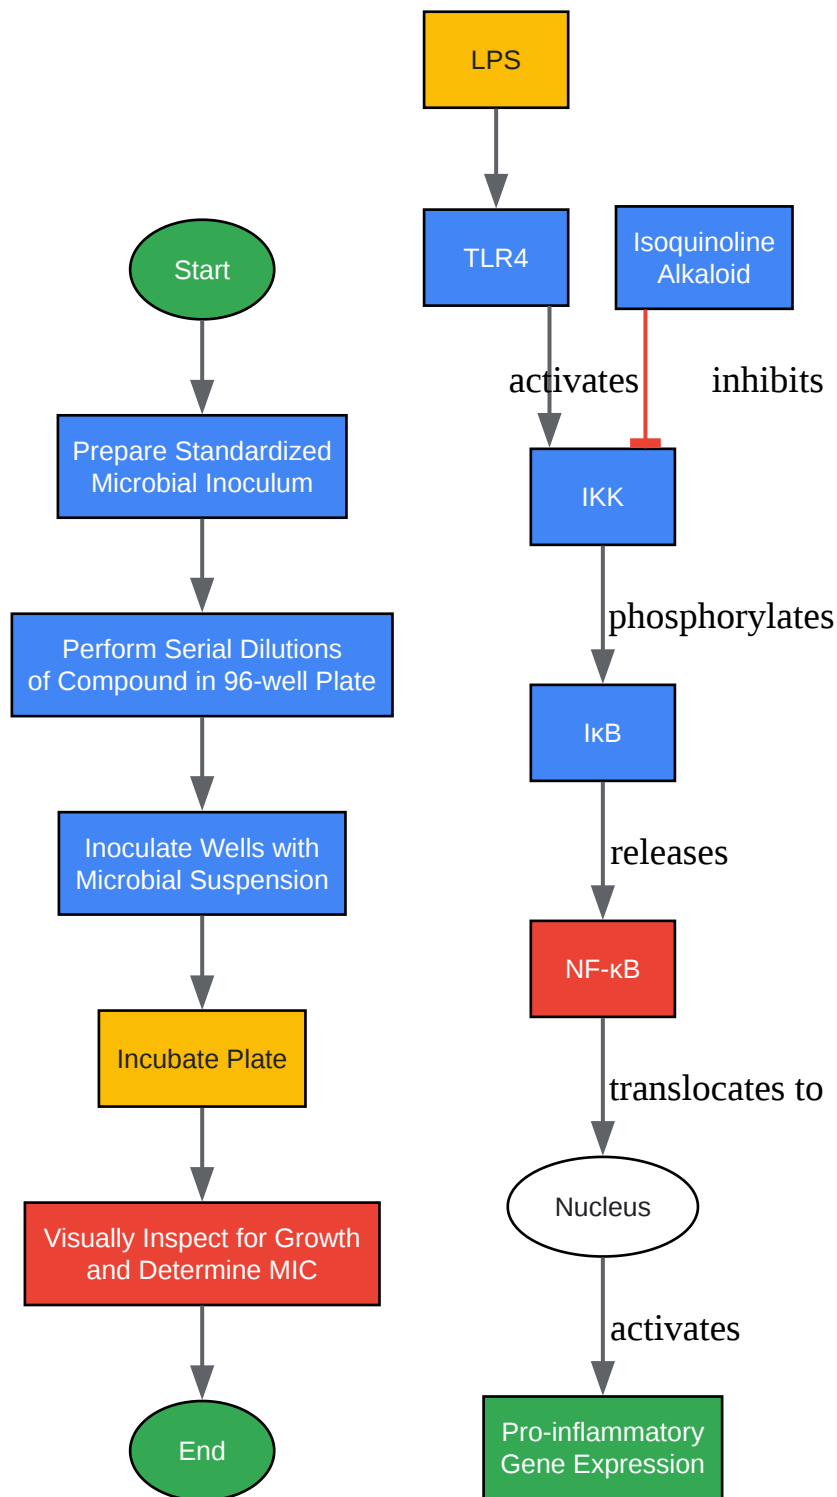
Start

Prepare Standardized Microbial Inoculum

Perform Serial Dilutions of Compound in 96-well Plate

Inoculate Wells with Microbial Suspension

Incubate Plate

Visually Inspect for Growth and Determine MIC

End

LPS

TLR4

Isoquinoline Alkaloid

activates

inhibits

IKK

phosphorylates

IκB

releases

NF-κB

translocates to

Nucleus

activates

Pro-inflammatory Gene Expression